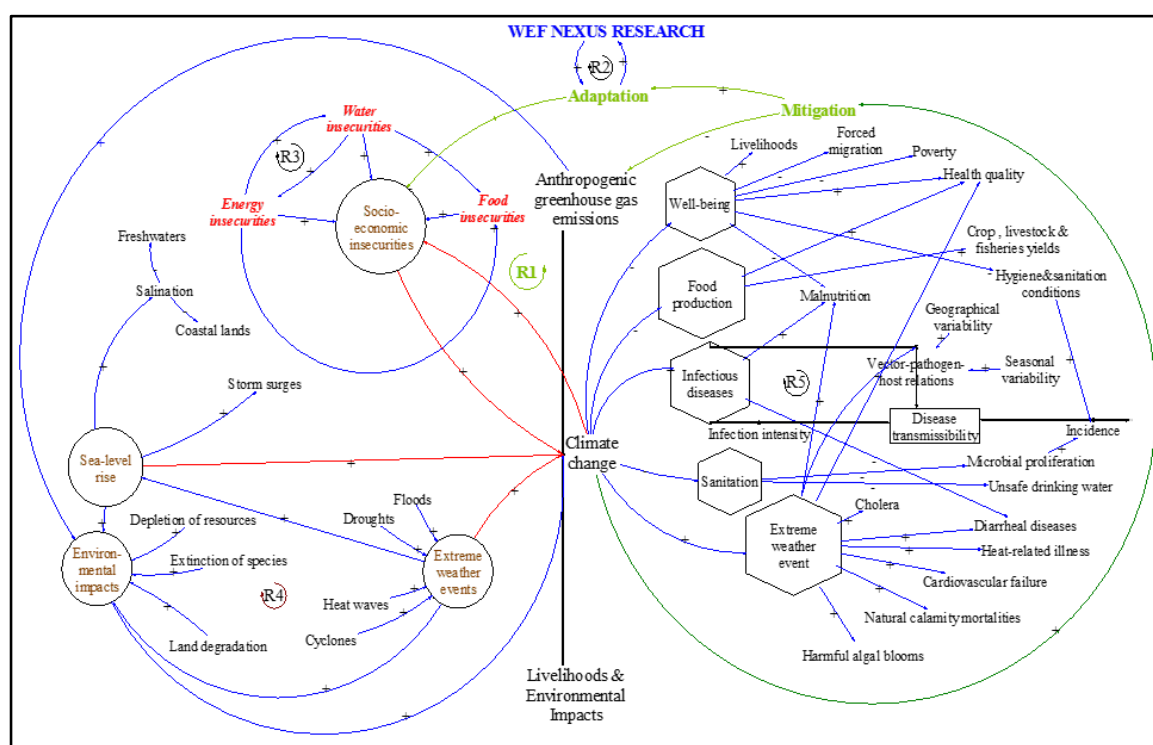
WEF NEXUS RESEARCH

R2

Adaptation

Mitigation

Water insecurities

R3

Energy insecurities

Socio-economic insecurities

Food insecurities

Anthropogenic greenhouse gas emissions

R1

Freshwaters

Salination

Coastal lands

Storm surges

Sea-level rise

Climate change

Environ-mental impacts

Depletion of resources

Extinction of species

R4

Land degradation

Floods

Droughts

Extreme weather events

Heat waves

Cyclones

Livelihoods & Environmental Impacts

Livelihoods

Forced migration

Poverty

Health quality

Well-being

Crop , livestock & fisheries yields

Food production

Hygiene&sanitation conditions

Malnutrition

Geographical variability

Infectious diseases

R5

Vector-pathogen-host relations

Seasonal variability

Disease transmissibility

Infection intensity

Incidence

Sanitation

Microbial proliferation

Unsafe drinking water

Cholera

Extreme weather event

Diarrheal diseases

Heat-related illness

Cardiovascular failure

Natural calamity mortalities

Harmful algal blooms